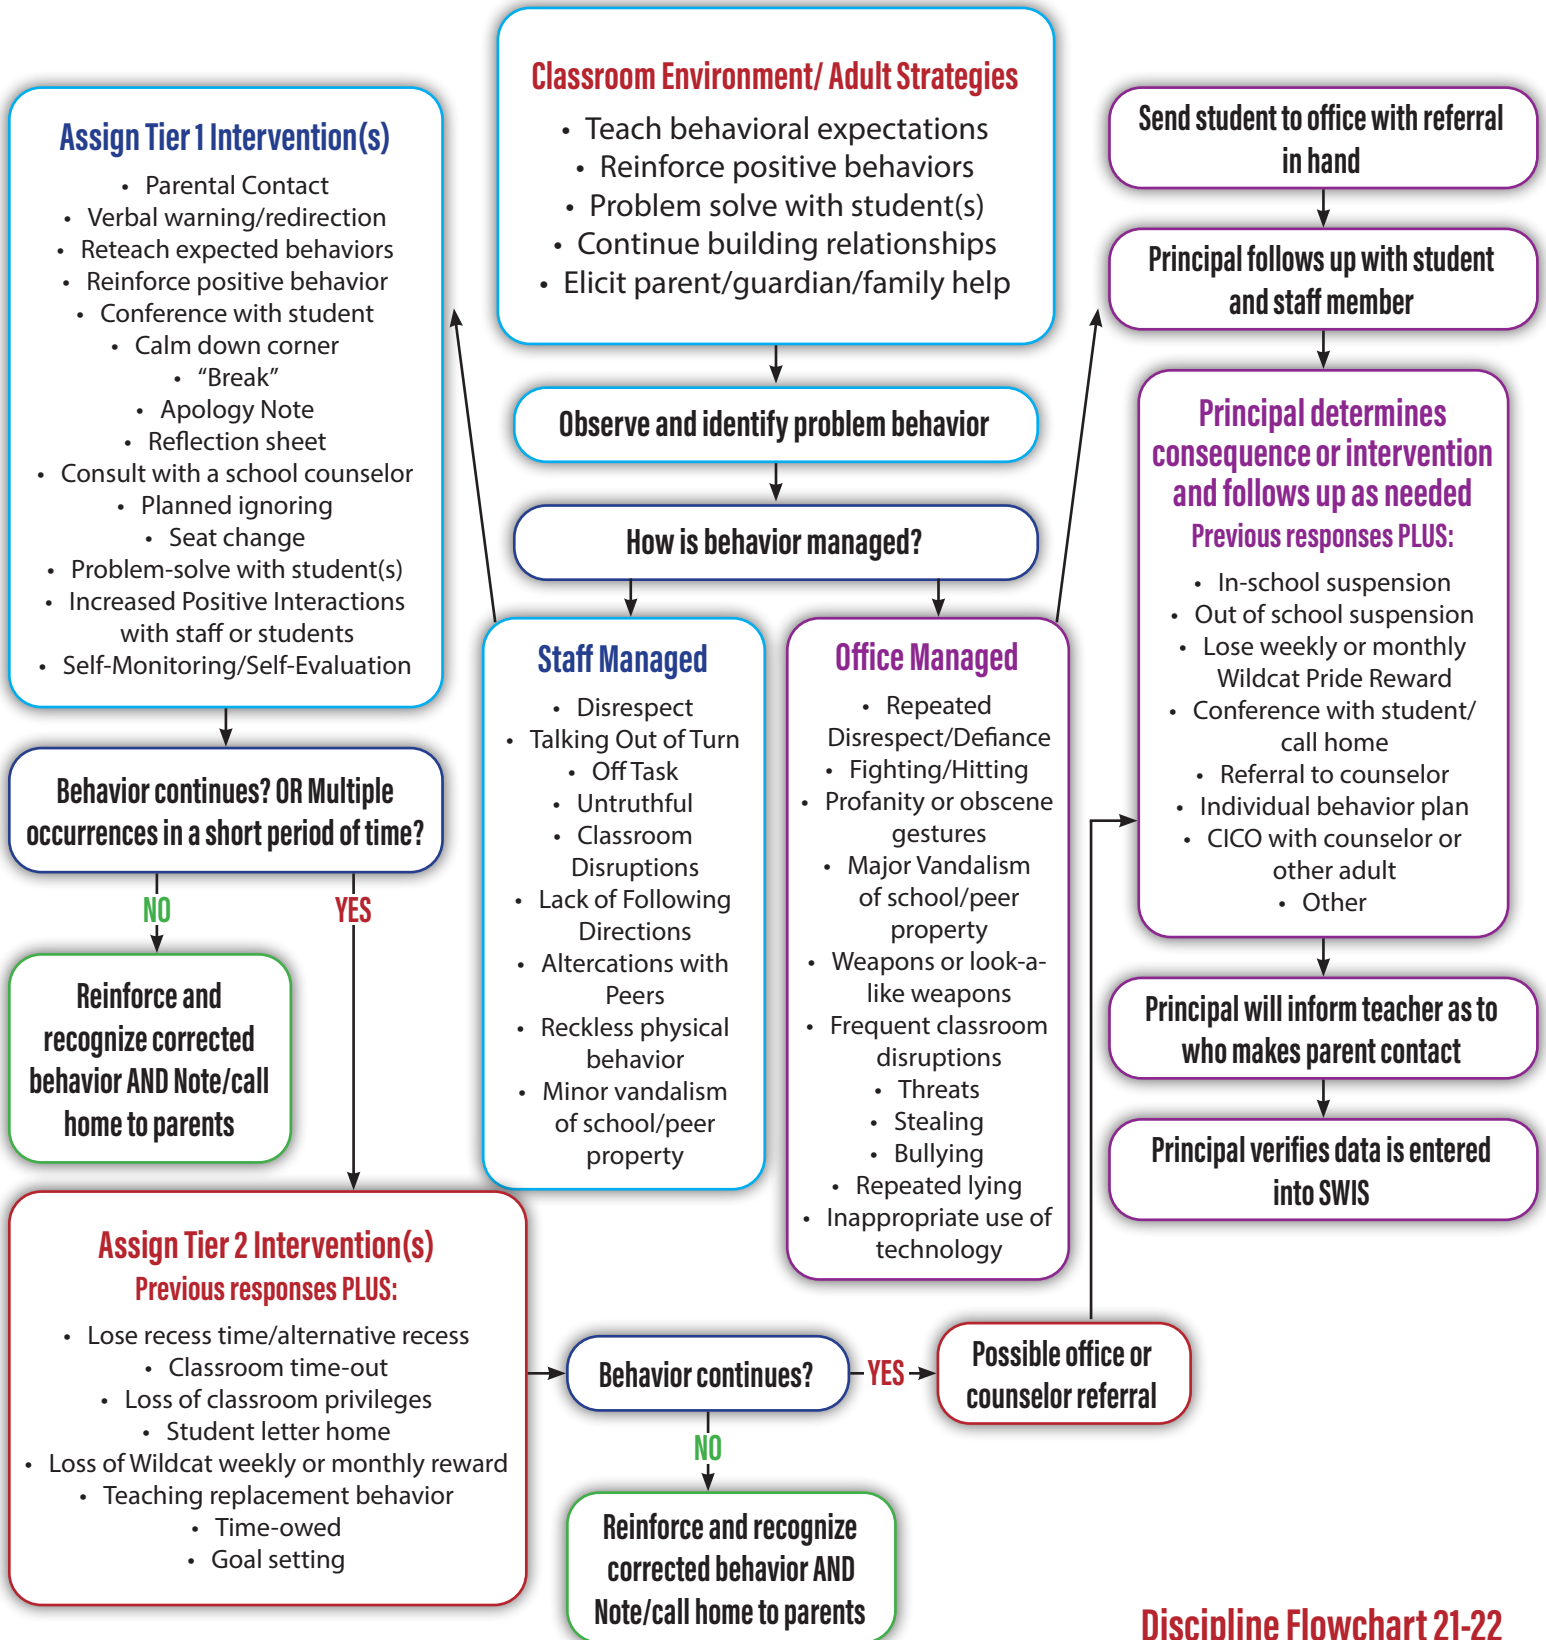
Classroom Environment/ Adult Strategies
• Teach behavioral expectations
• Reinforce positive behaviors
• Problem solve with student(s)
• Continue building relationships
• Elicit parent/guardian/family help

Assign Tier 1 Intervention(s)
• Parental Contact
• Verbal warning/redirection
• Reteach expected behaviors
• Reinforce positive behavior
• Conference with student
• Calm down corner
• "Break"
• Apology Note
• Reflection sheet
• Consult with a school counselor
• Planned ignoring
• Seat change
• Problem-solve with student(s)
• Increased Positive Interactions with staff or students
• Self-Monitoring/Self-Evaluation

Send student to office with referral in hand

Principal follows up with student and staff member

Principal determines consequence or intervention and follows up as needed
Previous responses PLUS:
• In-school suspension
• Out of school suspension
• Lose weekly or monthly Wildcat Pride Reward
• Conference with student/ call home
• Referral to counselor
• Individual behavior plan
• CICO with counselor or other adult
• Other

Observe and identify problem behavior

How is behavior managed?

Staff Managed
• Disrespect
• Talking Out of Turn
• Off Task
• Untruthful
• Classroom Disruptions
• Lack of Following Directions
• Altercations with Peers
• Reckless physical behavior
• Minor vandalism of school/peer property

Office Managed
• Repeated Disrespect/Defiance
• Fighting/Hitting
• Profanity or obscene gestures
• Major Vandalism of school/peer property
• Weapons or look-a-like weapons
• Frequent classroom disruptions
• Threats
• Stealing
• Bullying
• Repeated lying
• Inappropriate use of technology

Behavior continues? OR Multiple occurrences in a short period of time?

NO

YES

Reinforce and recognize corrected behavior AND Note/call home to parents

Principal will inform teacher as to who makes parent contact

Principal verifies data is entered into SWIS

Assign Tier 2 Intervention(s)
Previous responses PLUS:
• Lose recess time/alternative recess
• Classroom time-out
• Loss of classroom privileges
• Student letter home
• Loss of Wildcat weekly or monthly reward
• Teaching replacement behavior
• Time-owed
• Goal setting

Behavior continues?

YES

Possible office or counselor referral

NO

Reinforce and recognize corrected behavior AND Note/call home to parents

Discipline Flowchart 21-22